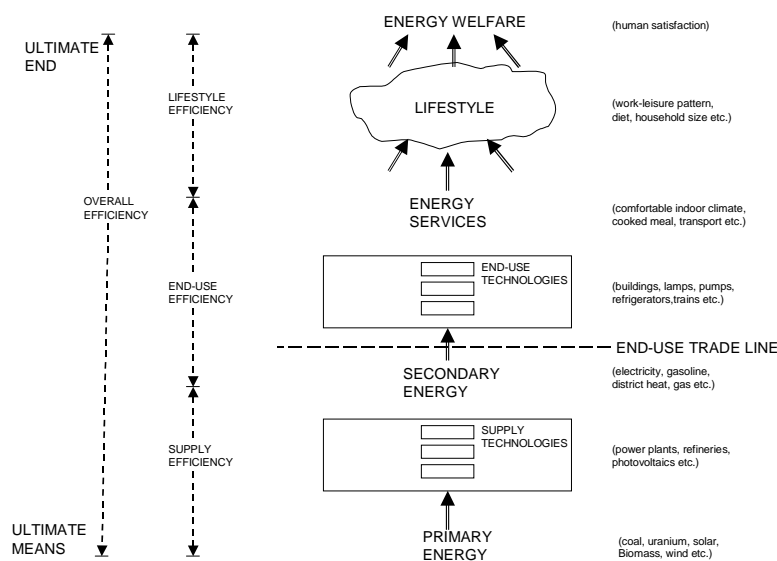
ULTIMATE END

OVERALL EFFICIENCY

ULTIMATE MEANS

LIFESTYLE EFFICIENCY

END-USE EFFICIENCY

SUPPLY EFFICIENCY

ENERGY WELFARE

(human satisfaction)

LIFESTYLE

(work-leisure pattern, diet, household size etc.)

ENERGY SERVICES

(comfortable indoor climate, cooked meal, transport etc.)

END-USE TECHNOLOGIES

(buildings, lamps, pumps, refrigerators,trains etc.)

END-USE TRADE LINE

SECONDARY ENERGY

(electricity, gasoline, district heat, gas etc.)

SUPPLY TECHNOLOGIES

(power plants, refineries, photovoltaics etc.)

PRIMARY ENERGY

(coal, uranium, solar, Biomass, wind etc.)